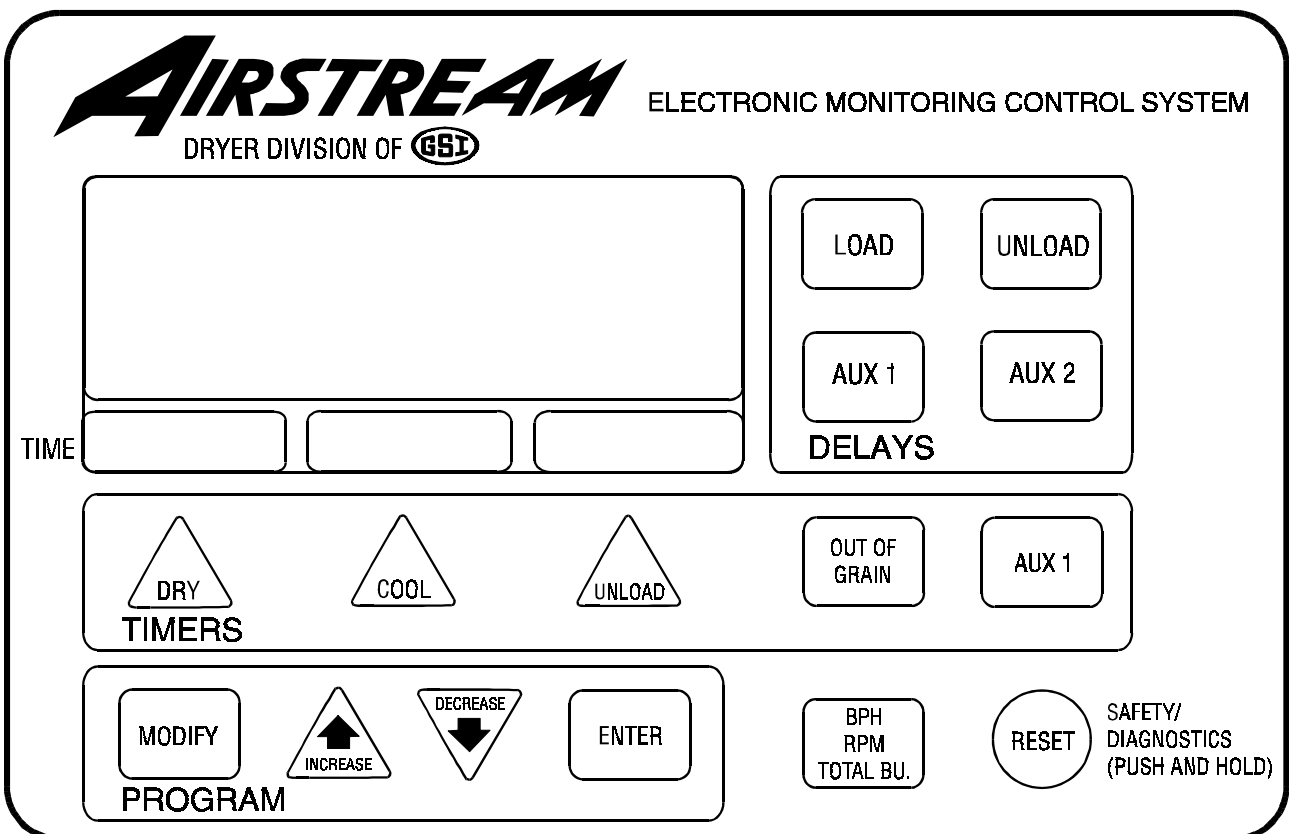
AIRSTREAM ELECTRONIC MONITORING CONTROL SYSTEM

DRYER DIVISION OF GSI

LOAD UNLOAD

AUX 1 AUX 2

DELAYS

TIME

DRY COOL UNLOAD OUT OF GRAIN AUX 1

TIMERS

MODIFY INCREASE DECREASE ENTER

PROGRAM

BPH RPM TOTAL BU.

RESET SAFETY/ DIAGNOSTICS (PUSH AND HOLD)